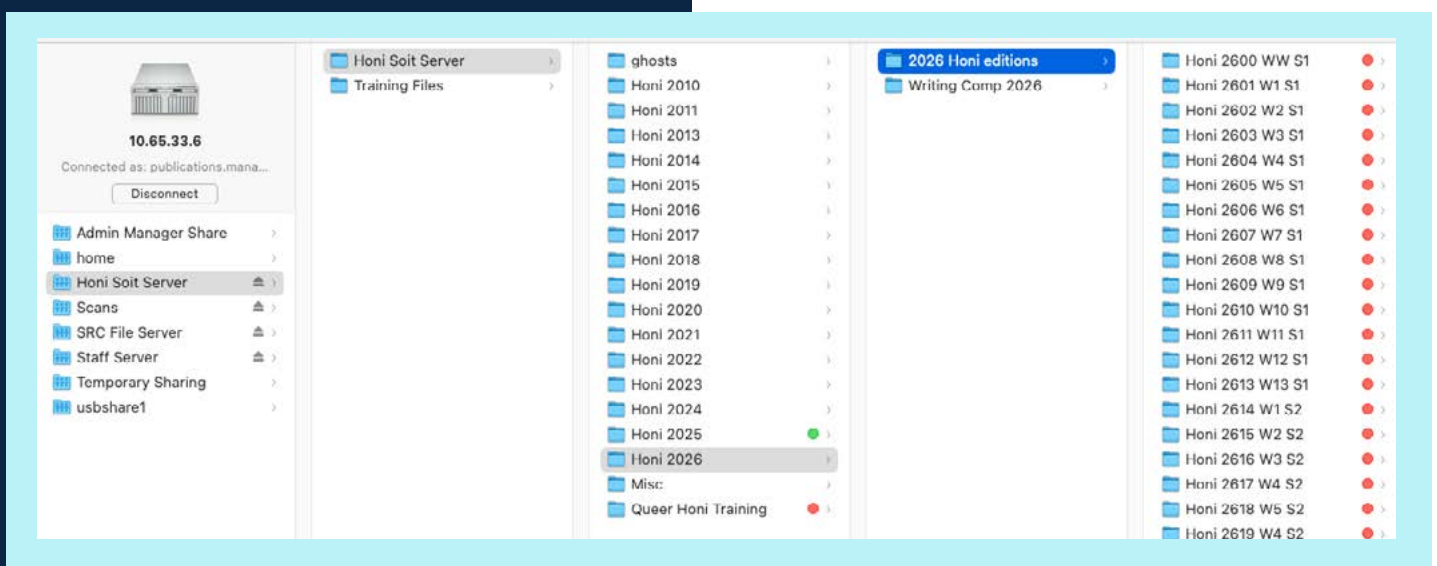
10.65.33.6
Connected as: publications.mana...
Disconnect

Admin Manager Share
home
Honi Soit Server
Scans
SRC File Server
Staff Server
Temporary Sharing
usbshare1

Honi Soit Server
Training Files

ghosts
Honi 2010
Honi 2011
Honi 2013
Honi 2014
Honi 2015
Honi 2016
Honi 2017
Honi 2018
Honi 2019
Honi 2020
Honi 2021
Honi 2022
Honi 2023
Honi 2024
Honi 2025
Honi 2026
Misc
Queer Honi Training

2026 Honi editions
Writing Comp 2026

Honi 2600 WW S1
Honi 2601 W1 S1
Honi 2602 W2 S1
Honi 2603 W3 S1
Honi 2604 W4 S1
Honi 2605 W5 S1
Honi 2606 W6 S1
Honi 2607 W7 S1
Honi 2608 W8 S1
Honi 2609 W9 S1
Honi 2610 W10 S1
Honi 2611 W11 S1
Honi 2612 W12 S1
Honi 2613 W13 S1
Honi 2614 W1 S2
Honi 2615 W2 S2
Honi 2616 W3 S2
Honi 2617 W4 S2
Honi 2618 W5 S2
Honi 2619 W4 S2